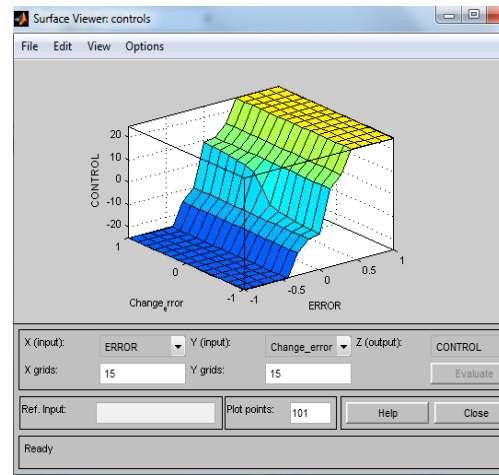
Surface Viewer: controls

File Edit View Options

20
10
0
-10
-20
CONTROL

1
0
-1
Change$_e$rror

-1
-0.5
0
0.5
1
ERROR

X (input): ERROR
Y (input): Change_error
Z (output): CONTROL
X grids: 15
Y grids: 15
Evaluate

Ref. Input:
Plot points: 101
Help
Close

Ready